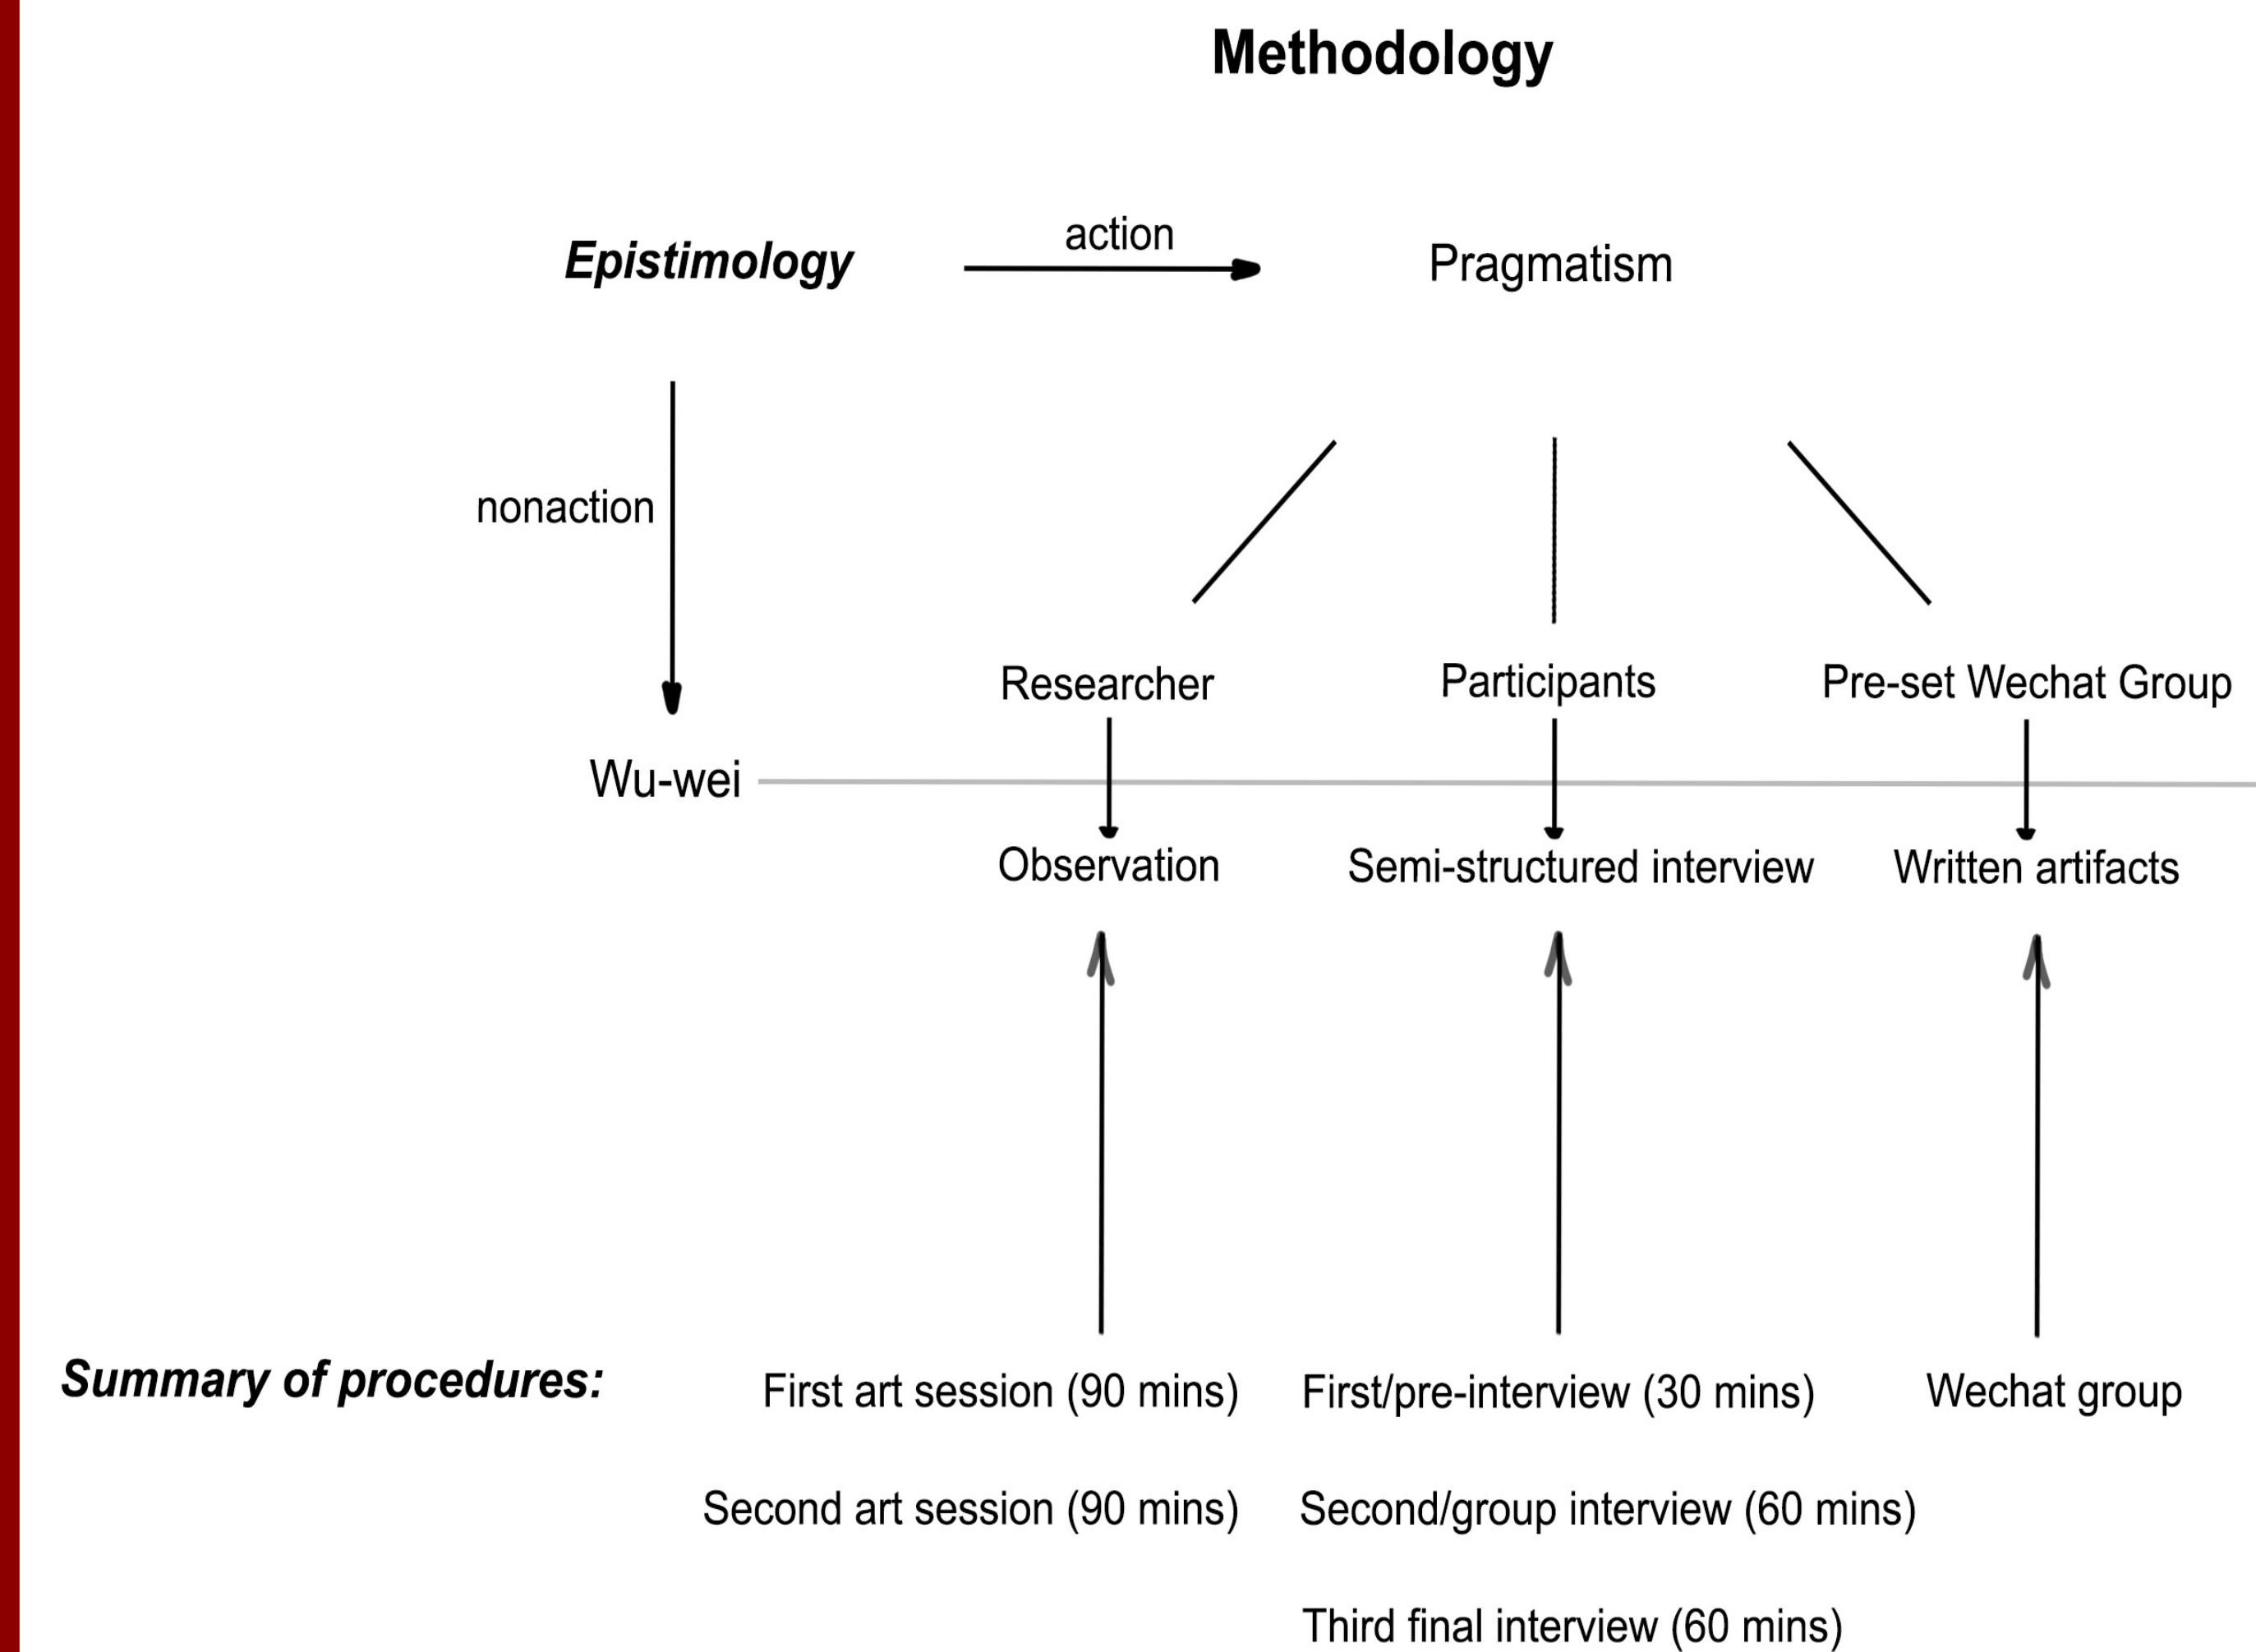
Methodology

Epistimology

action

Pragmatism

nonaction

Researcher

Participants

Pre-set Wechat Group

Wu-wei

Observation

Semi-structured interview

Written artifacts

Summary of procedures:

First art session (90 mins)

Second art session (90 mins)

First/pre-interview (30 mins)

Second/group interview (60 mins)

Third final interview (60 mins)

Wechat group